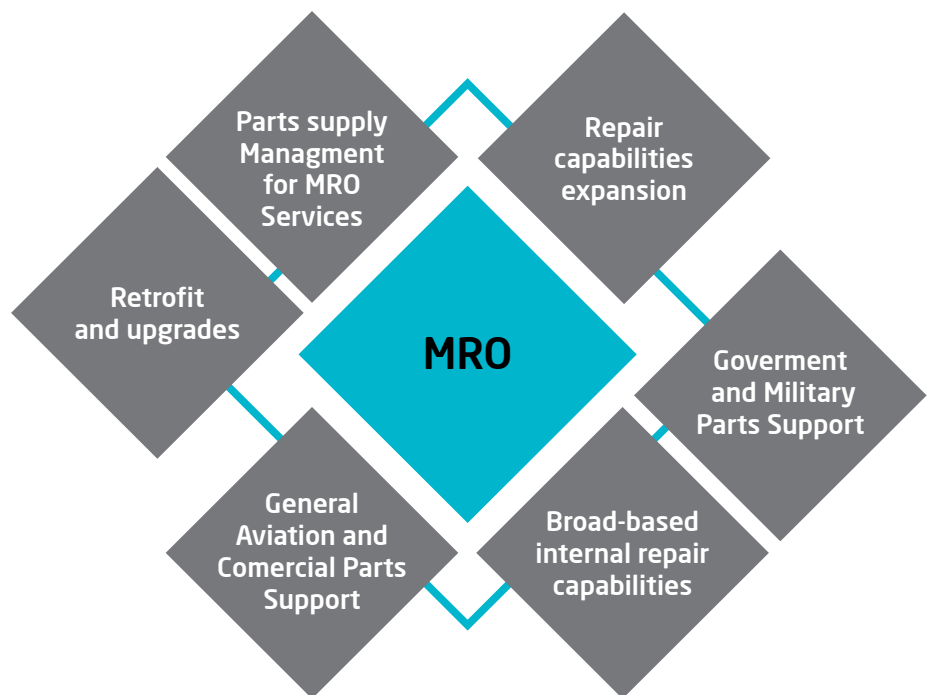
Parts supply Managment for MRO Services

Repair capabilities expansion

Retrofit and upgrades

MRO

Goverment and Military Parts Support

General Aviation and Comercial Parts Support

Broad-based internal repair capabilities